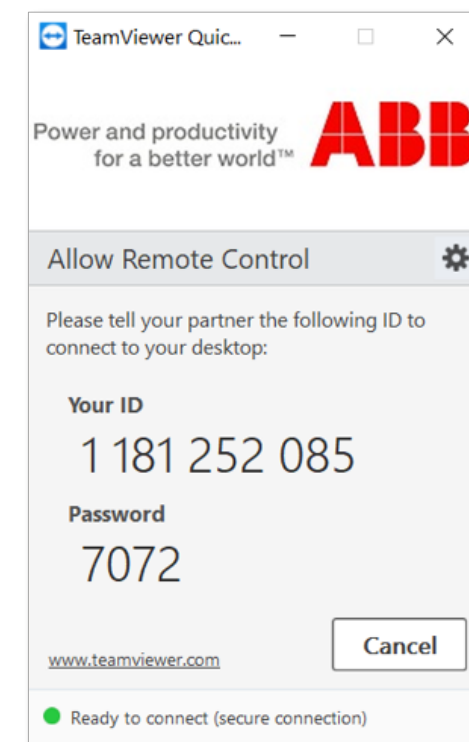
TeamViewer Quic...

Power and productivity for a better world™

ABB

Allow Remote Control

Please tell your partner the following ID to connect to your desktop:

Your ID

1 181 252 085

Password

7072

Cancel

www.teamviewer.com

Ready to connect (secure connection)